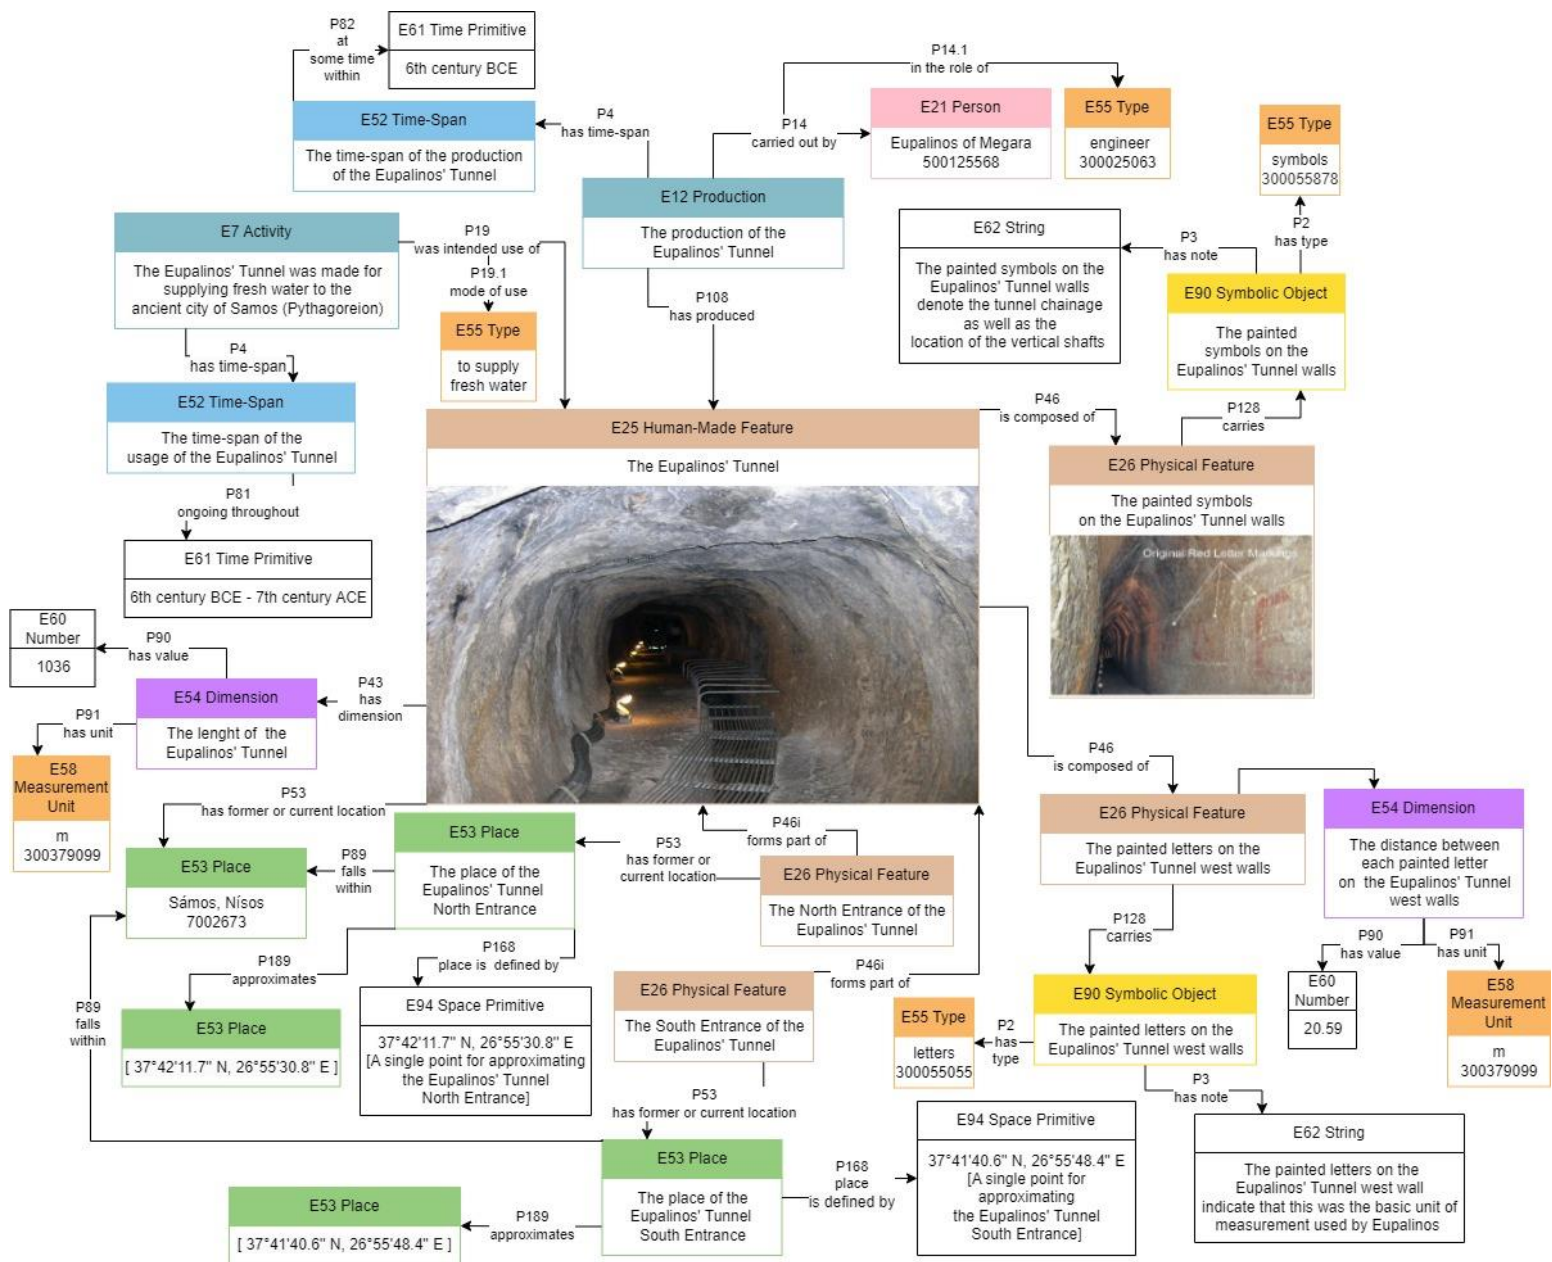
P82 at some time within

E61 Time Primitive
6th century BCE

P14.1 in the role of

E52 Time-Span
The time-span of the production of the Eupalinos' Tunnel

P4 has time-span

P14 carried out by

E21 Person
Eupalinos of Megara 500125568

E55 Type
engineer 300025063

E55 Type
symbols 300055878

E12 Production
The production of the Eupalinos' Tunnel

E7 Activity
The Eupalinos' Tunnel was made for supplying fresh water to the ancient city of Samos (Pythagoreion)

P19 was intended use of
P19.1 mode of use

E55 Type
to supply fresh water

P108 has produced

E62 String
The painted symbols on the Eupalinos' Tunnel walls denote the tunnel chainage as well as the location of the vertical shafts

P3 has note

P2 has type

E90 Symbolic Object
The painted symbols on the Eupalinos' Tunnel walls

P4 has time-span

E52 Time-Span
The time-span of the usage of the Eupalinos' Tunnel

E25 Human-Made Feature
The Eupalinos' Tunnel

P46 is composed of

P128 carries

E26 Physical Feature
The painted symbols on the Eupalinos' Tunnel walls

Original Red Letter Markings

P81 ongoing throughout

E61 Time Primitive
6th century BCE - 7th century ACE

E60 Number
1036

P90 has value

E54 Dimension
The lenght of the Eupalinos' Tunnel

P43 has dimension

P91 has unit

E58 Measurement Unit
m 300379099

P53 has former or current location

P46 is composed of

E26 Physical Feature
The painted letters on the Eupalinos' Tunnel west walls

E54 Dimension
The distance between each painted letter on the Eupalinos' Tunnel west walls

E53 Place
The place of the Eupalinos' Tunnel North Entrance

P46i forms part of

P53 has former or current location

E53 Place
Sámos, Nísos 7002673

P89 falls within

E26 Physical Feature
The North Entrance of the Eupalinos' Tunnel

P128 carries

P90 has value

P91 has unit

P189 approximates

P168 place is defined by

P46i forms part of

E60 Number
20.59

E58 Measurement Unit
m 300379099

P89 falls within

E53 Place
[ 37°42'11.7" N, 26°55'30.8" E ]

E94 Space Primitive
37°42'11.7" N, 26°55'30.8" E [A single point for approximating the Eupalinos' Tunnel North Entrance]

E26 Physical Feature
The South Entrance of the Eupalinos' Tunnel

E55 Type
letters 300055055

P2 has type

E90 Symbolic Object
The painted letters on the Eupalinos' Tunnel west walls

P3 has note

P53 has former or current location

E94 Space Primitive
37°41'40.6" N, 26°55'48.4" E [A single point for approximating the Eupalinos' Tunnel South Entrance]

E62 String
The painted letters on the Eupalinos' Tunnel west wall indicate that this was the basic unit of measurement used by Eupalinos

E53 Place
The place of the Eupalinos' Tunnel South Entrance

P168 place is defined by

E53 Place
[ 37°41'40.6" N, 26°55'48.4" E ]

P189 approximates